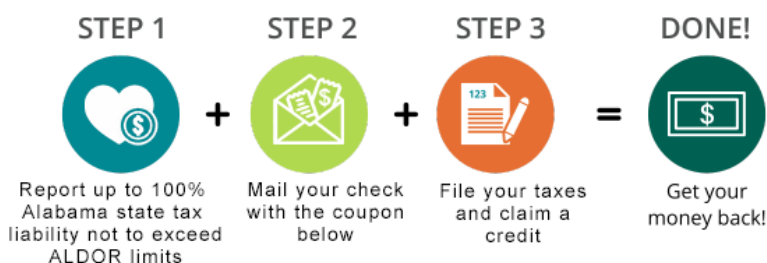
STEP 1

Report up to 100% Alabama state tax liability not to exceed ALDOR limits

+

STEP 2

Mail your check with the coupon below

+

STEP 3

123

File your taxes and claim a credit

=

DONE!

$

Get your money back!